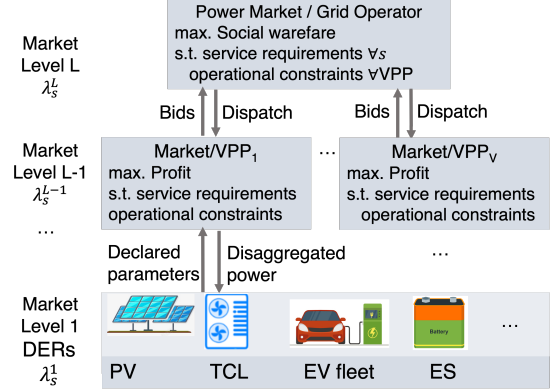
Market Level L
$\lambda_s^L$

Power Market / Grid Operator
max. Social warefare
s.t. service requirements $\forall s$
operational constraints $\forall$VPP

Bids
Dispatch
Bids
Dispatch

Market Level L-1
$\lambda_s^{L-1}$

Market/VPP$_1$
max. Profit
s.t. service requirements
operational constraints

…

Market/VPP$_V$
max. Profit
s.t. service requirements
operational constraints

…

Declared parameters
Disaggregated power

…

Market Level 1
DERs
$\lambda_s^1$

Battery

…

PV
TCL
EV fleet
ES